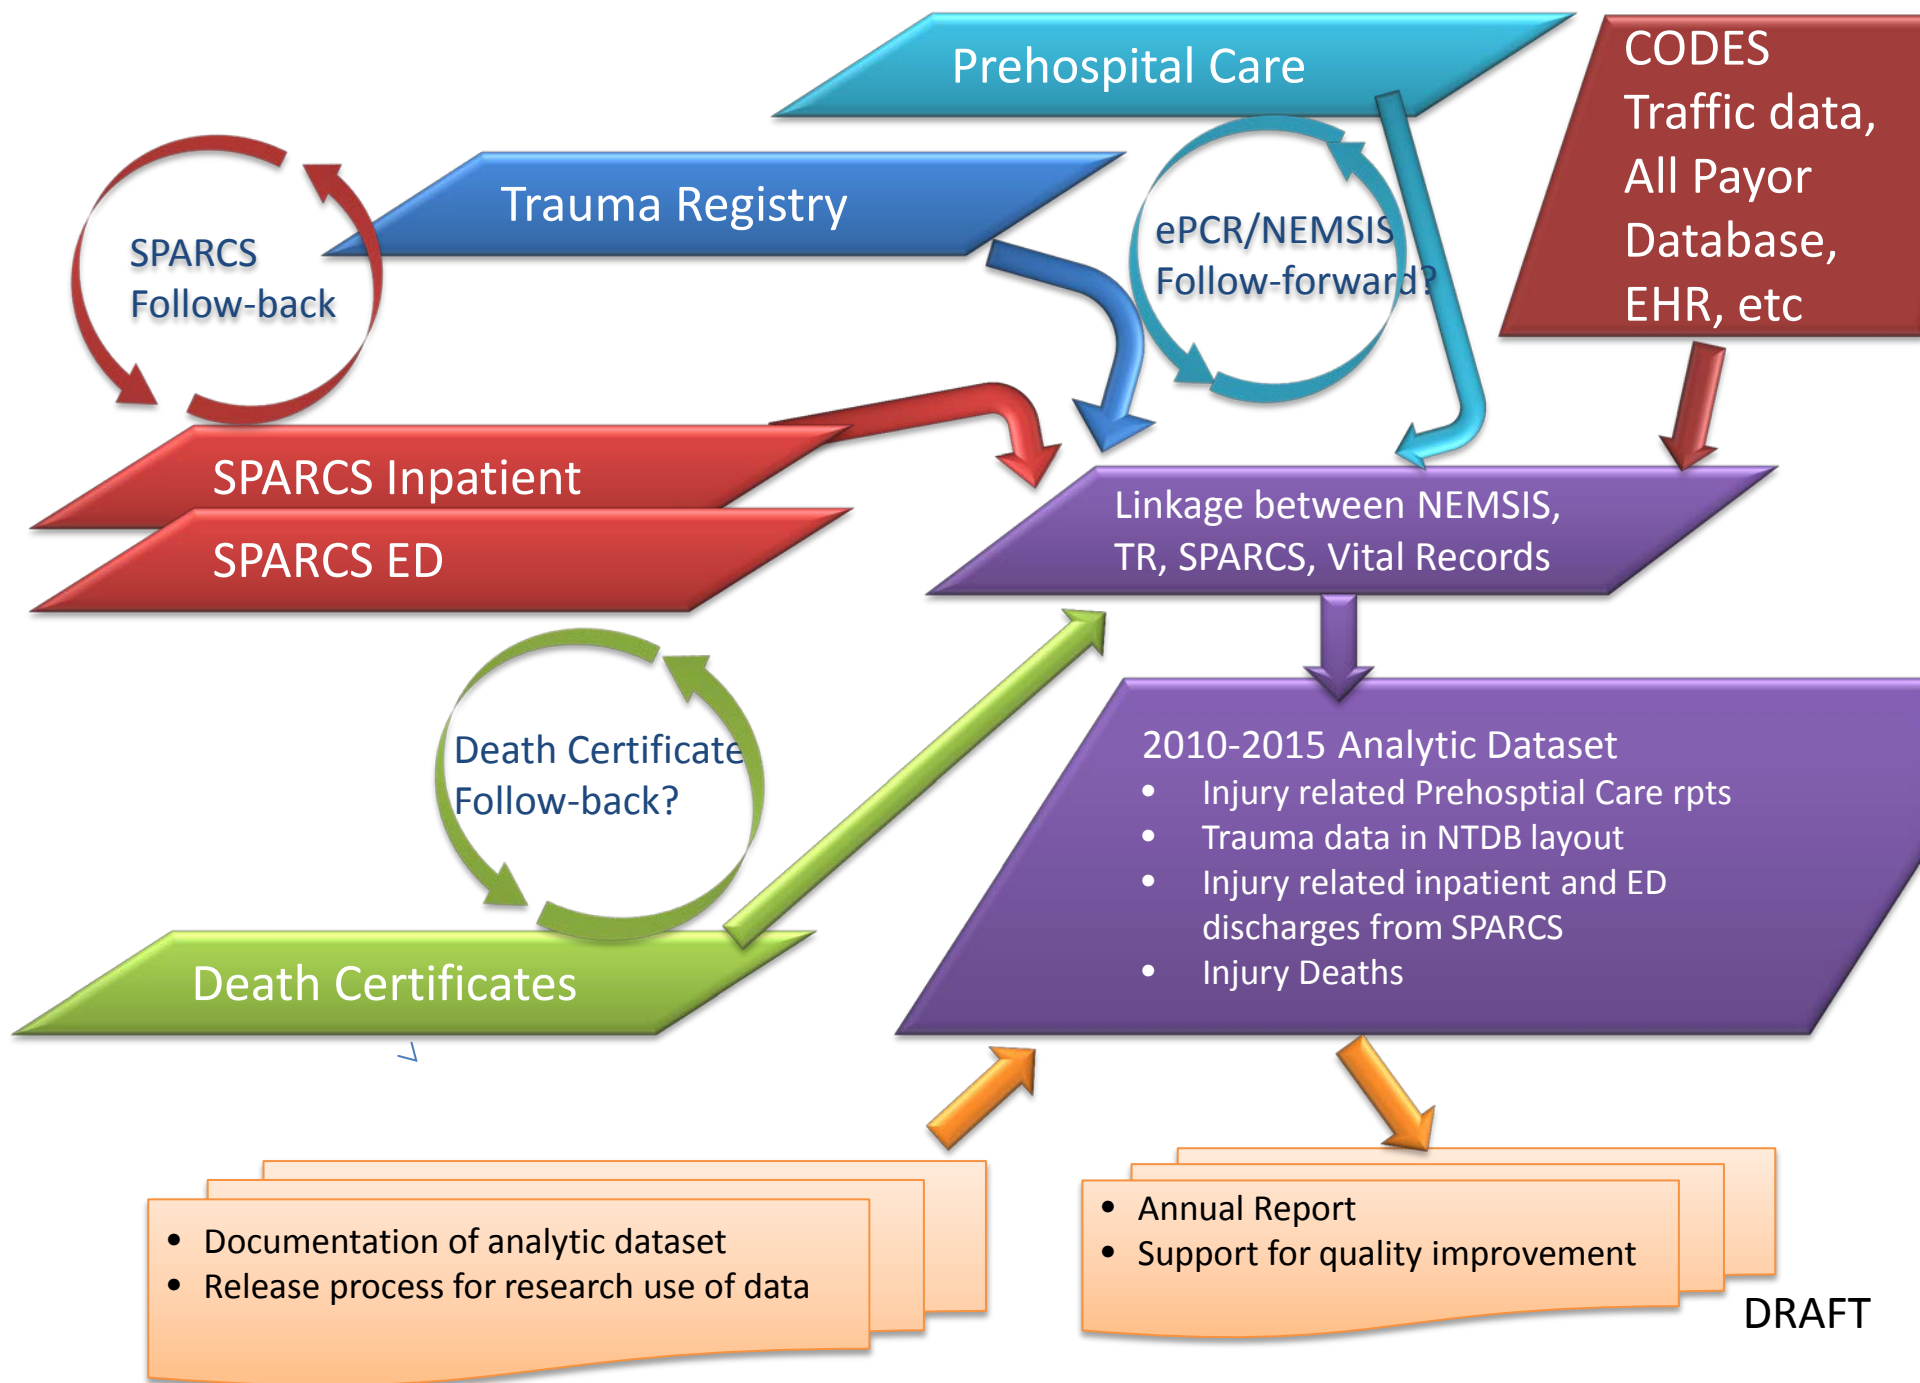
Prehospital Care

CODES Traffic data, All Payor Database, EHR, etc

Trauma Registry

SPARCS Follow-back

ePCR/NEMSIS Follow-forward?

SPARCS Inpatient

SPARCS ED

Linkage between NEMSIS, TR, SPARCS, Vital Records

Death Certificate Follow-back?

2010-2015 Analytic Dataset
- Injury related Prehosptial Care rpts
- Trauma data in NTDB layout
- Injury related inpatient and ED discharges from SPARCS
- Injury Deaths

Death Certificates

- Documentation of analytic dataset
- Release process for research use of data

- Annual Report
- Support for quality improvement

DRAFT